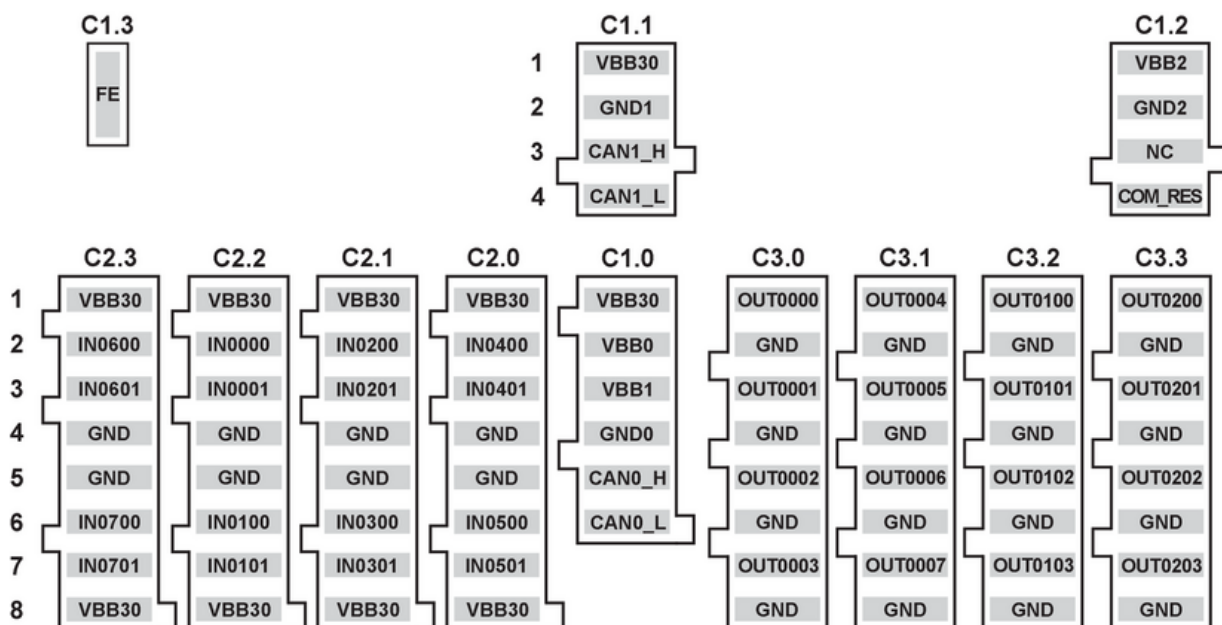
C1.3

FE

C1.1

| | |
|---|---|
| 1 | VBB30 |
| 2 | GND1 |
| 3 | CAN1_H |
| 4 | CAN1_L |

C1.2

VBB2
GND2
NC
COM_RES

| | C2.3 | C2.2 | C2.1 | C2.0 | C1.0 | C3.0 | C3.1 | C3.2 | C3.3 |
|---|---|---|---|---|---|---|---|---|---|
| 1 | VBB30 | VBB30 | VBB30 | VBB30 | VBB30 | OUT0000 | OUT0004 | OUT0100 | OUT0200 |
| 2 | IN0600 | IN0000 | IN0200 | IN0400 | VBB0 | GND | GND | GND | GND |
| 3 | IN0601 | IN0001 | IN0201 | IN0401 | VBB1 | OUT0001 | OUT0005 | OUT0101 | OUT0201 |
| 4 | GND | GND | GND | GND | GND0 | GND | GND | GND | GND |
| 5 | GND | GND | GND | GND | CAN0_H | OUT0002 | OUT0006 | OUT0102 | OUT0202 |
| 6 | IN0700 | IN0100 | IN0300 | IN0500 | CAN0_L | GND | GND | GND | GND |
| 7 | IN0701 | IN0101 | IN0301 | IN0501 | | OUT0003 | OUT0007 | OUT0103 | OUT0203 |
| 8 | VBB30 | VBB30 | VBB30 | VBB30 | | GND | GND | GND | GND |